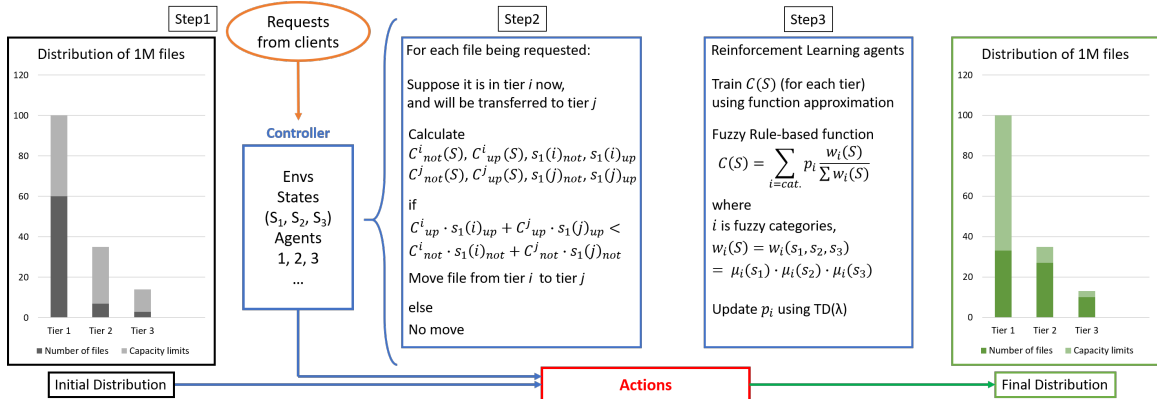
Step1

Distribution of 1M files

120
100
80
60
40
20
0

Tier 1 Tier 2 Tier 3

Number of files Capacity limits

Requests from clients

Controller

Envs
States
($S_1$, $S_2$, $S_3$)
Agents
1, 2, 3
...

Step2

For each file being requested:

Suppose it is in tier $i$ now, and will be transferred to tier $j$

Calculate
$C^i{}_{not}(S)$, $C^i{}_{up}(S)$, $s_1(i)_{not}$, $s_1(i)_{up}$
$C^j{}_{not}(S)$, $C^j{}_{up}(S)$, $s_1(j)_{not}$, $s_1(j)_{up}$

if
$C^i{}_{up} \cdot s_1(i)_{up} + C^j{}_{up} \cdot s_1(j)_{up} <$
$C^i{}_{not} \cdot s_1(i)_{not} + C^j{}_{not} \cdot s_1(j)_{not}$
Move file from tier $i$ to tier $j$

else
No move

Step3

Reinforcement Learning agents

Train $C(S)$ (for each tier) using function approximation

Fuzzy Rule-based function
$C(S) = \sum_{i=cat.} p_i \frac{w_i(S)}{\sum w_i(S)}$
where
$i$ is fuzzy categories,
$w_i(S) = w_i(s_1, s_2, s_3)$
$= \mu_i(s_1) \cdot \mu_i(s_2) \cdot \mu_i(s_3)$

Update $p_i$ using TD(λ)

Distribution of 1M files

120
100
80
60
40
20
0

Tier 1 Tier 2 Tier 3

Number of files Capacity limits

Initial Distribution

Actions

Final Distribution